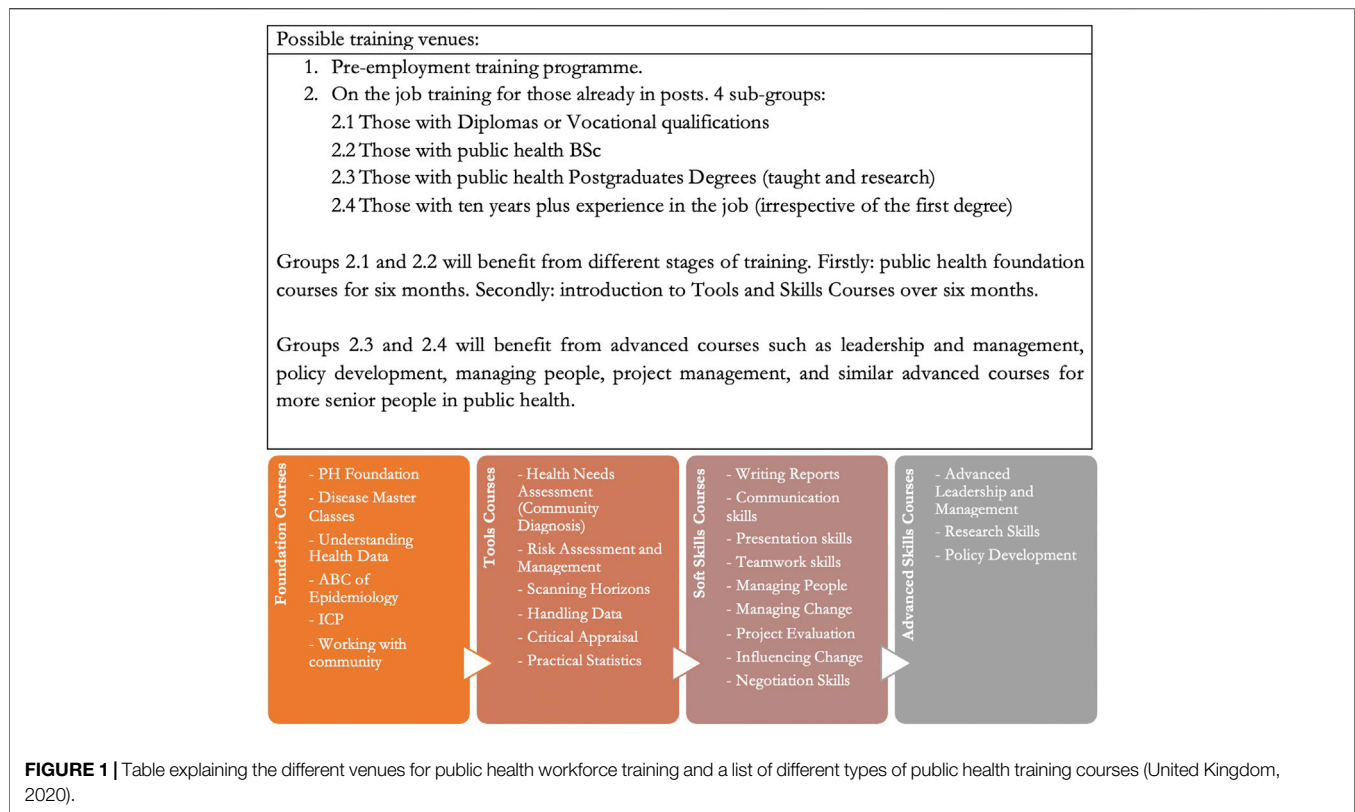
Possible training venues:

1. Pre-employment training programme.
2. On the job training for those already in posts. 4 sub-groups:
2.1 Those with Diplomas or Vocational qualifications
2.2 Those with public health BSc
2.3 Those with public health Postgraduates Degrees (taught and research)
2.4 Those with ten years plus experience in the job (irrespective of the first degree)

Groups 2.1 and 2.2 will benefit from different stages of training. Firstly: public health foundation courses for six months. Secondly: introduction to Tools and Skills Courses over six months.

Groups 2.3 and 2.4 will benefit from advanced courses such as leadership and management, policy development, managing people, project management, and similar advanced courses for more senior people in public health.

Foundation Courses
- PH Foundation
- Disease Master Classes
- Understanding Health Data
- ABC of Epidemiology
- ICP
- Working with community

Tools Courses
- Health Needs Assessment (Community Diagnosis)
- Risk Assessment and Management
- Scanning Horizons
- Handling Data
- Critical Appraisal
- Practical Statistics

Soft Skills Courses
- Writing Reports
- Communication skills
- Presentation skills
- Teamwork skills
- Managing People
- Managing Change
- Project Evaluation
- Influencing Change
- Negotiation Skills

Advanced Skills Courses
- Advanced Leadership and Management
- Research Skills
- Policy Development

FIGURE 1 | Table explaining the different venues for public health workforce training and a list of different types of public health training courses (United Kingdom, 2020).